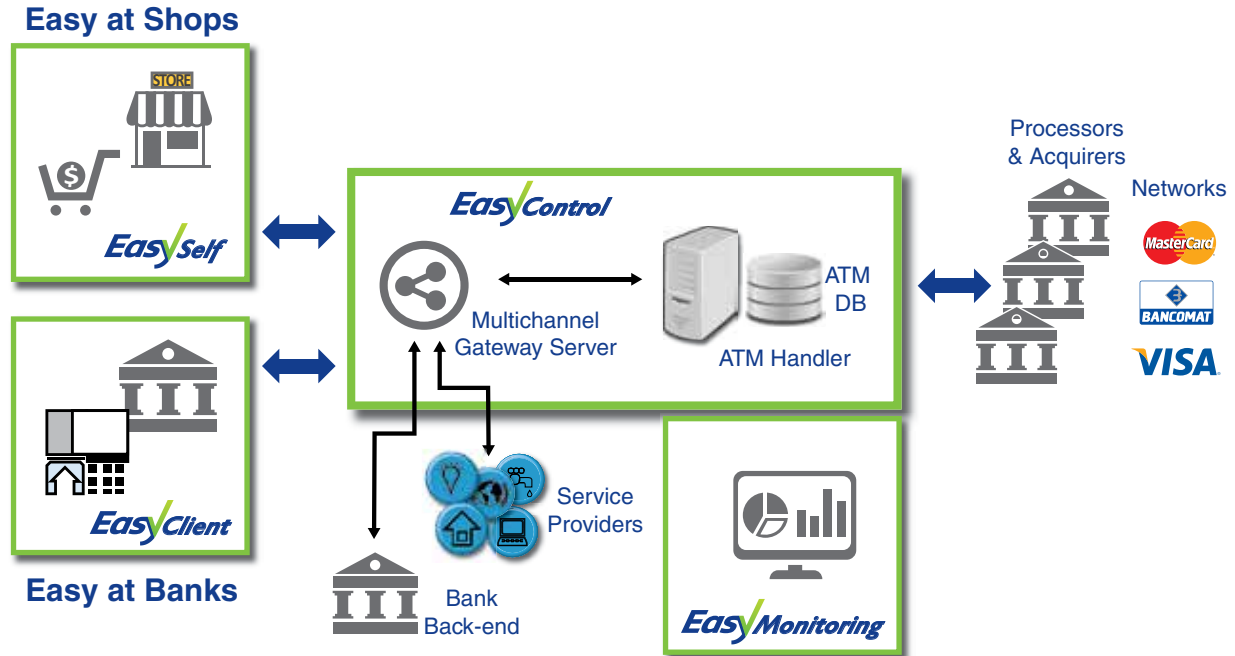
Easy at Shops

STORE

EasySelf

EasyControl

Multichannel Gateway Server

ATM DB

ATM Handler

Processors & Acquirers

Networks

MasterCard

BANCOMAT

VISA

EasyClient

Easy at Banks

Service Providers

Bank Back-end

EasyMonitoring